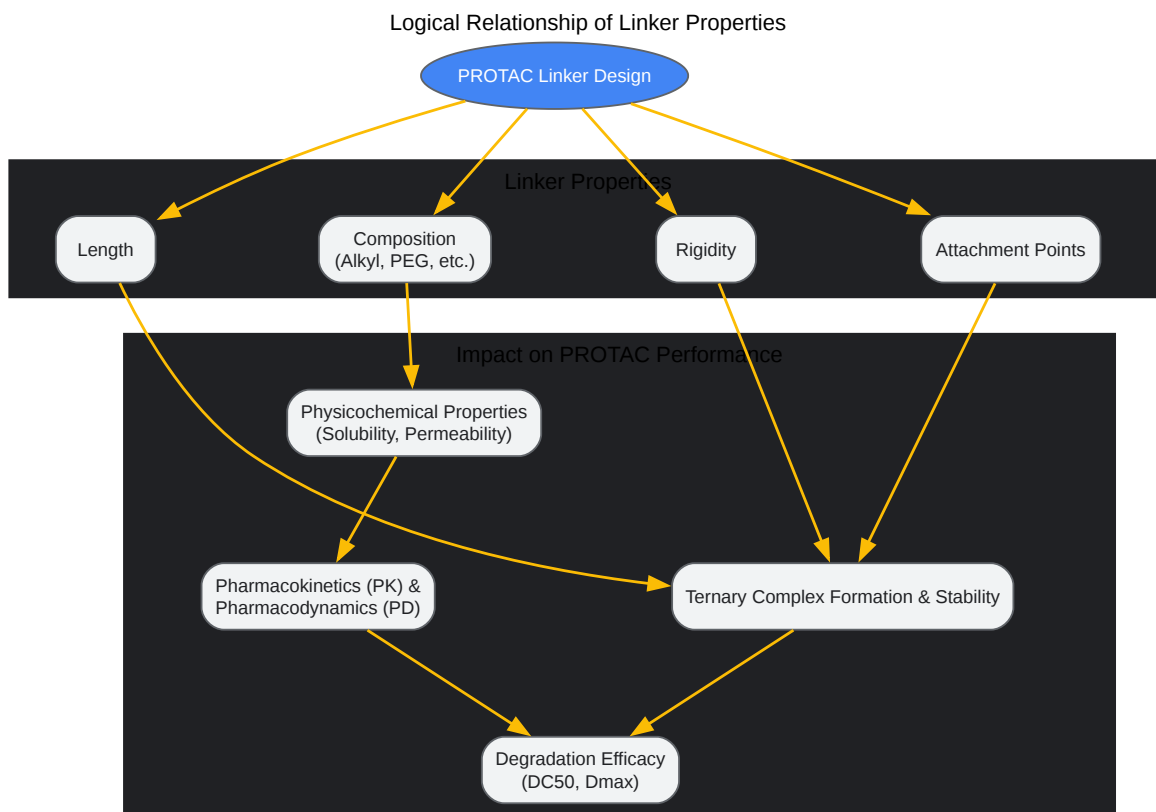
Logical Relationship of Linker Properties

PROTAC Linker Design

Linker Properties

Length

Composition (Alkyl, PEG, etc.)

Rigidity

Attachment Points

Impact on PROTAC Performance

Physicochemical Properties (Solubility, Permeability)

Pharmacokinetics (PK) & Pharmacodynamics (PD)

Ternary Complex Formation & Stability

Degradation Efficacy (DC50, Dmax)